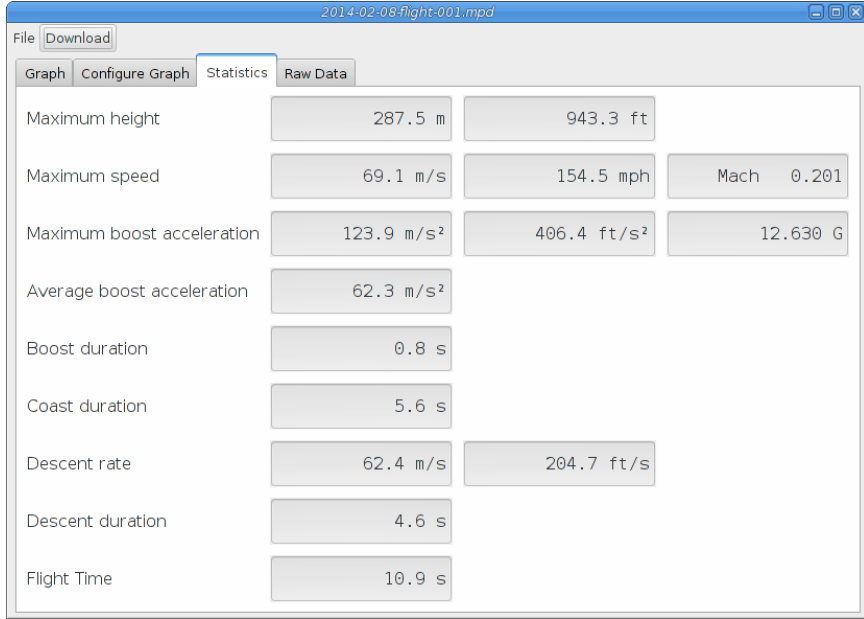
2014-02-08-flight-001.mpd

File Download

Graph | Configure Graph | Statistics | Raw Data

| | | | |
|---|---|---|---|
| Maximum height | 287.5 m | 943.3 ft | |
| Maximum speed | 69.1 m/s | 154.5 mph | Mach 0.201 |
| Maximum boost acceleration | 123.9 m/s² | 406.4 ft/s² | 12.630 G |
| Average boost acceleration | 62.3 m/s² | | |
| Boost duration | 0.8 s | | |
| Coast duration | 5.6 s | | |
| Descent rate | 62.4 m/s | 204.7 ft/s | |
| Descent duration | 4.6 s | | |
| Flight Time | 10.9 s | | |